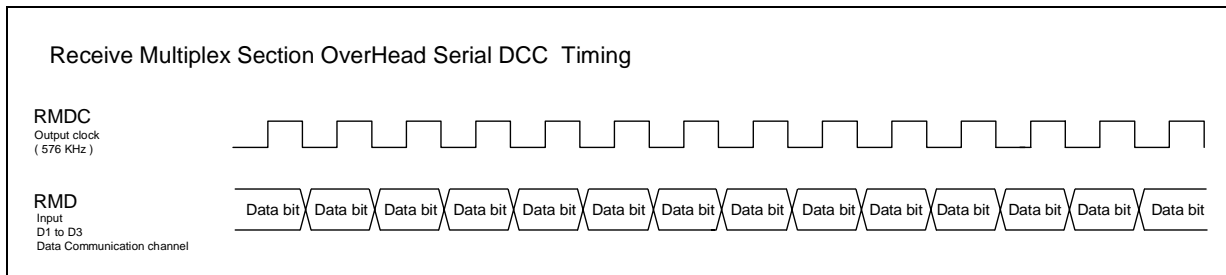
Receive Multiplex Section OverHead Serial DCC Timing

RMDC
Output clock
( 576 KHz )

RMD
Input
D1 to D3
Data Communication channel

Data bit Data bit Data bit Data bit Data bit Data bit Data bit Data bit Data bit Data bit Data bit Data bit Data bit Data bit